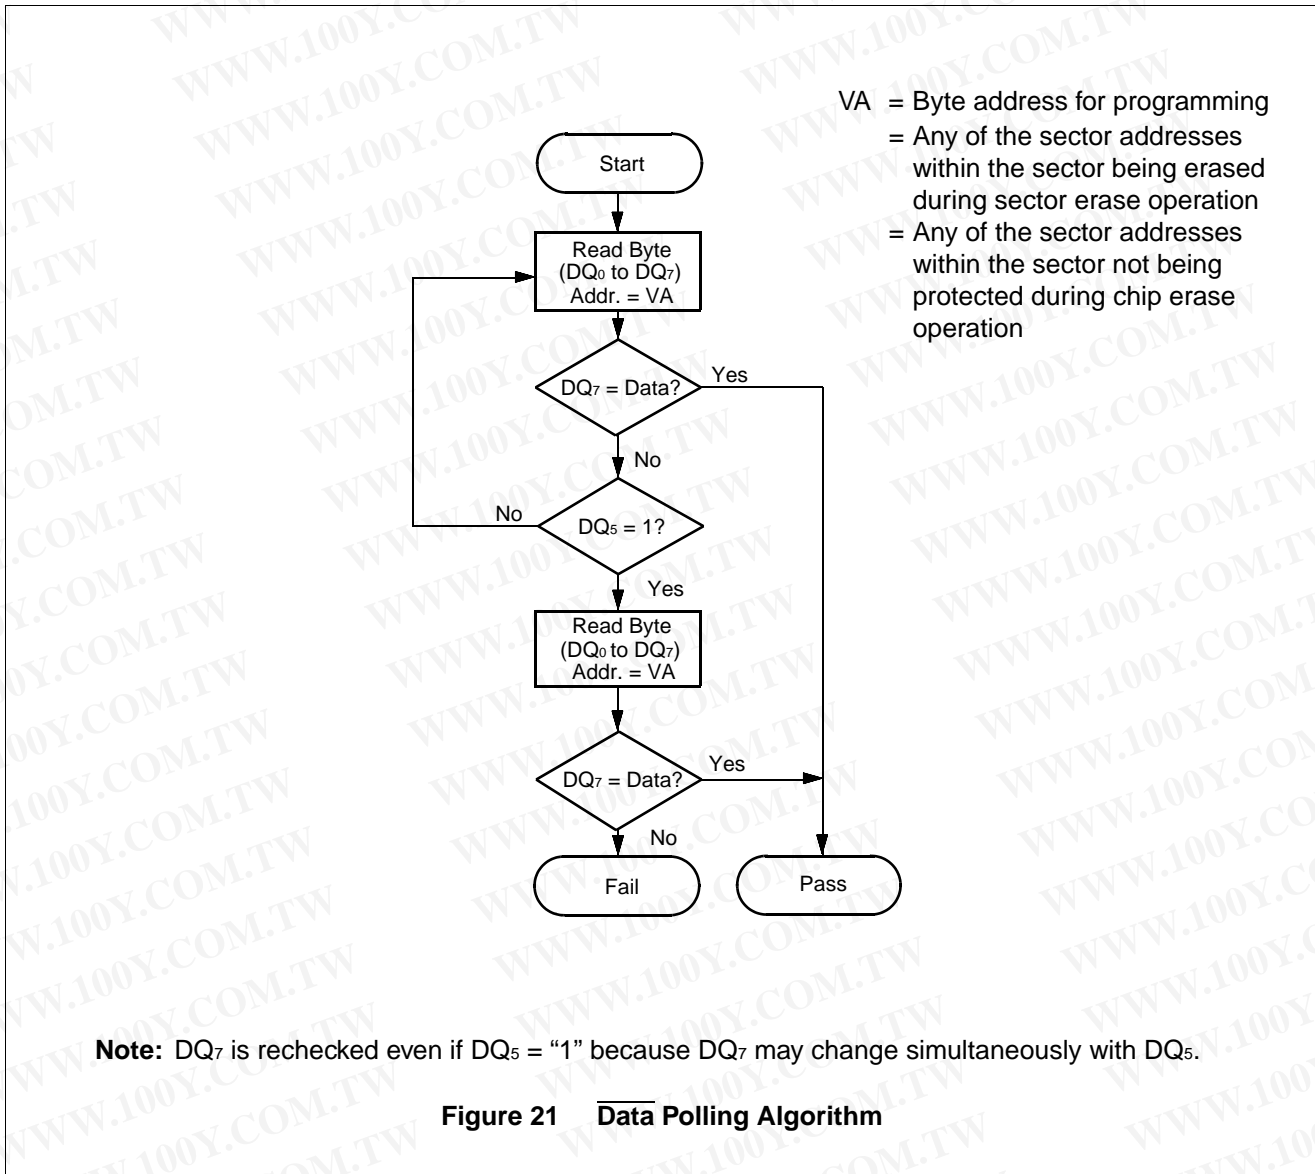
VA = Byte address for programming
= Any of the sector addresses within the sector being erased during sector erase operation
= Any of the sector addresses within the sector not being protected during chip erase operation

Start

Read Byte
($DQ_0$ to $DQ_7$)
Addr. = VA

$DQ_7$ = Data?

Yes

No

No

$DQ_5$ = 1?

Yes

Read Byte
($DQ_0$ to $DQ_7$)
Addr. = VA

$DQ_7$ = Data?

Yes

No

Fail

Pass

**Note:** $DQ_7$ is rechecked even if $DQ_5$ = "1" because $DQ_7$ may change simultaneously with $DQ_5$.

**Figure 21 $\overline{\text{Data}}$ Polling Algorithm**

WWW.100Y.COM.TW